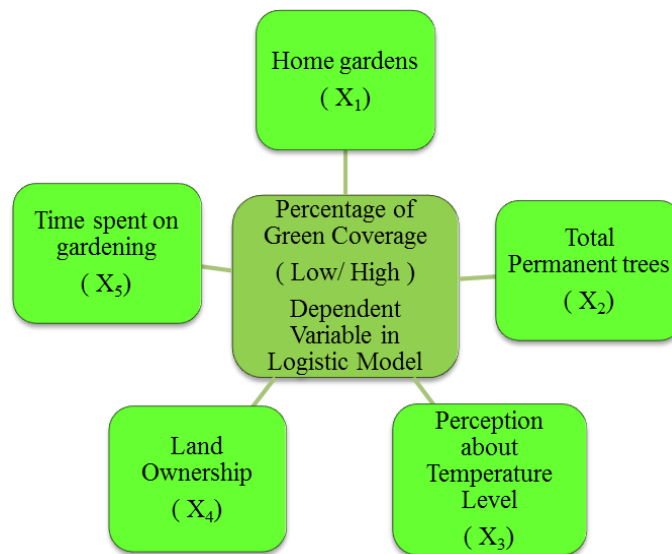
Home gardens
( $X_1$)

Time spent on gardening
( $X_5$)

Percentage of Green Coverage
( Low/ High )
Dependent Variable in Logistic Model

Total Permanent trees
( $X_2$)

Land Ownership
( $X_4$)

Perception about Temperature Level
( $X_3$)